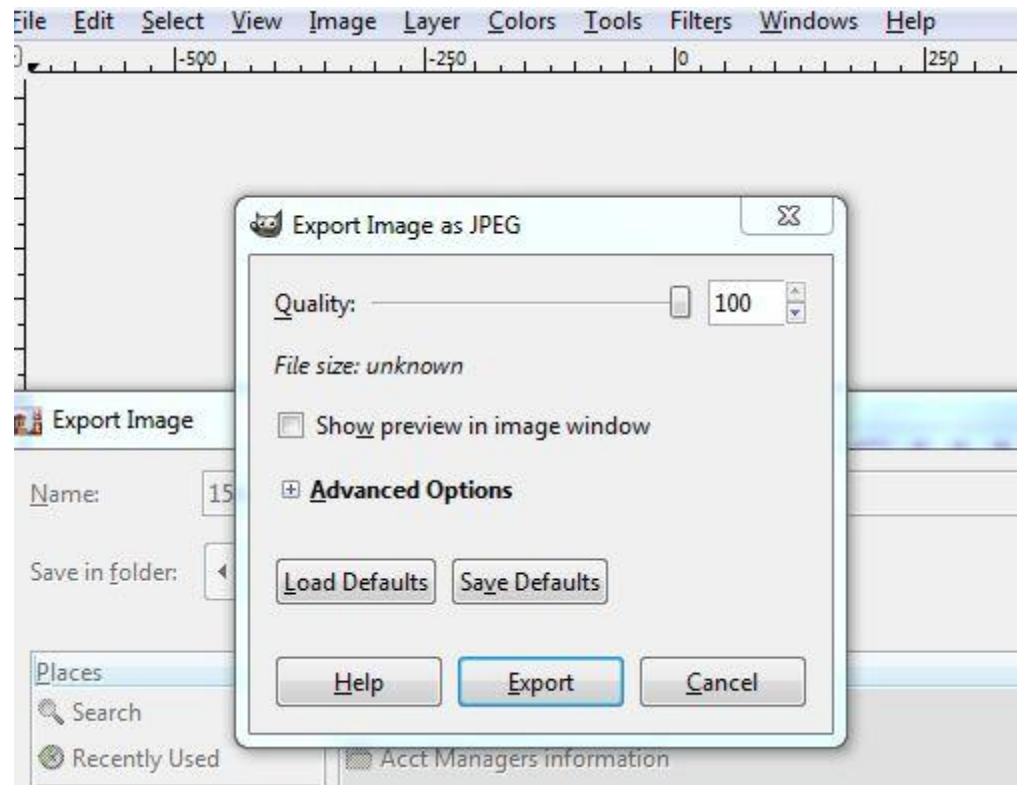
File Edit Select View Image Layer Colors Tools Filters Windows Help

-500 -250 0 250

Export Image as JPEG

Quality: 100

File size: unknown

Show preview in image window

Advanced Options

Load Defaults Save Defaults

Help Export Cancel

Export Image

Name: 15

Save in folder:

Places

Search

Recently Used

Acct Managers information